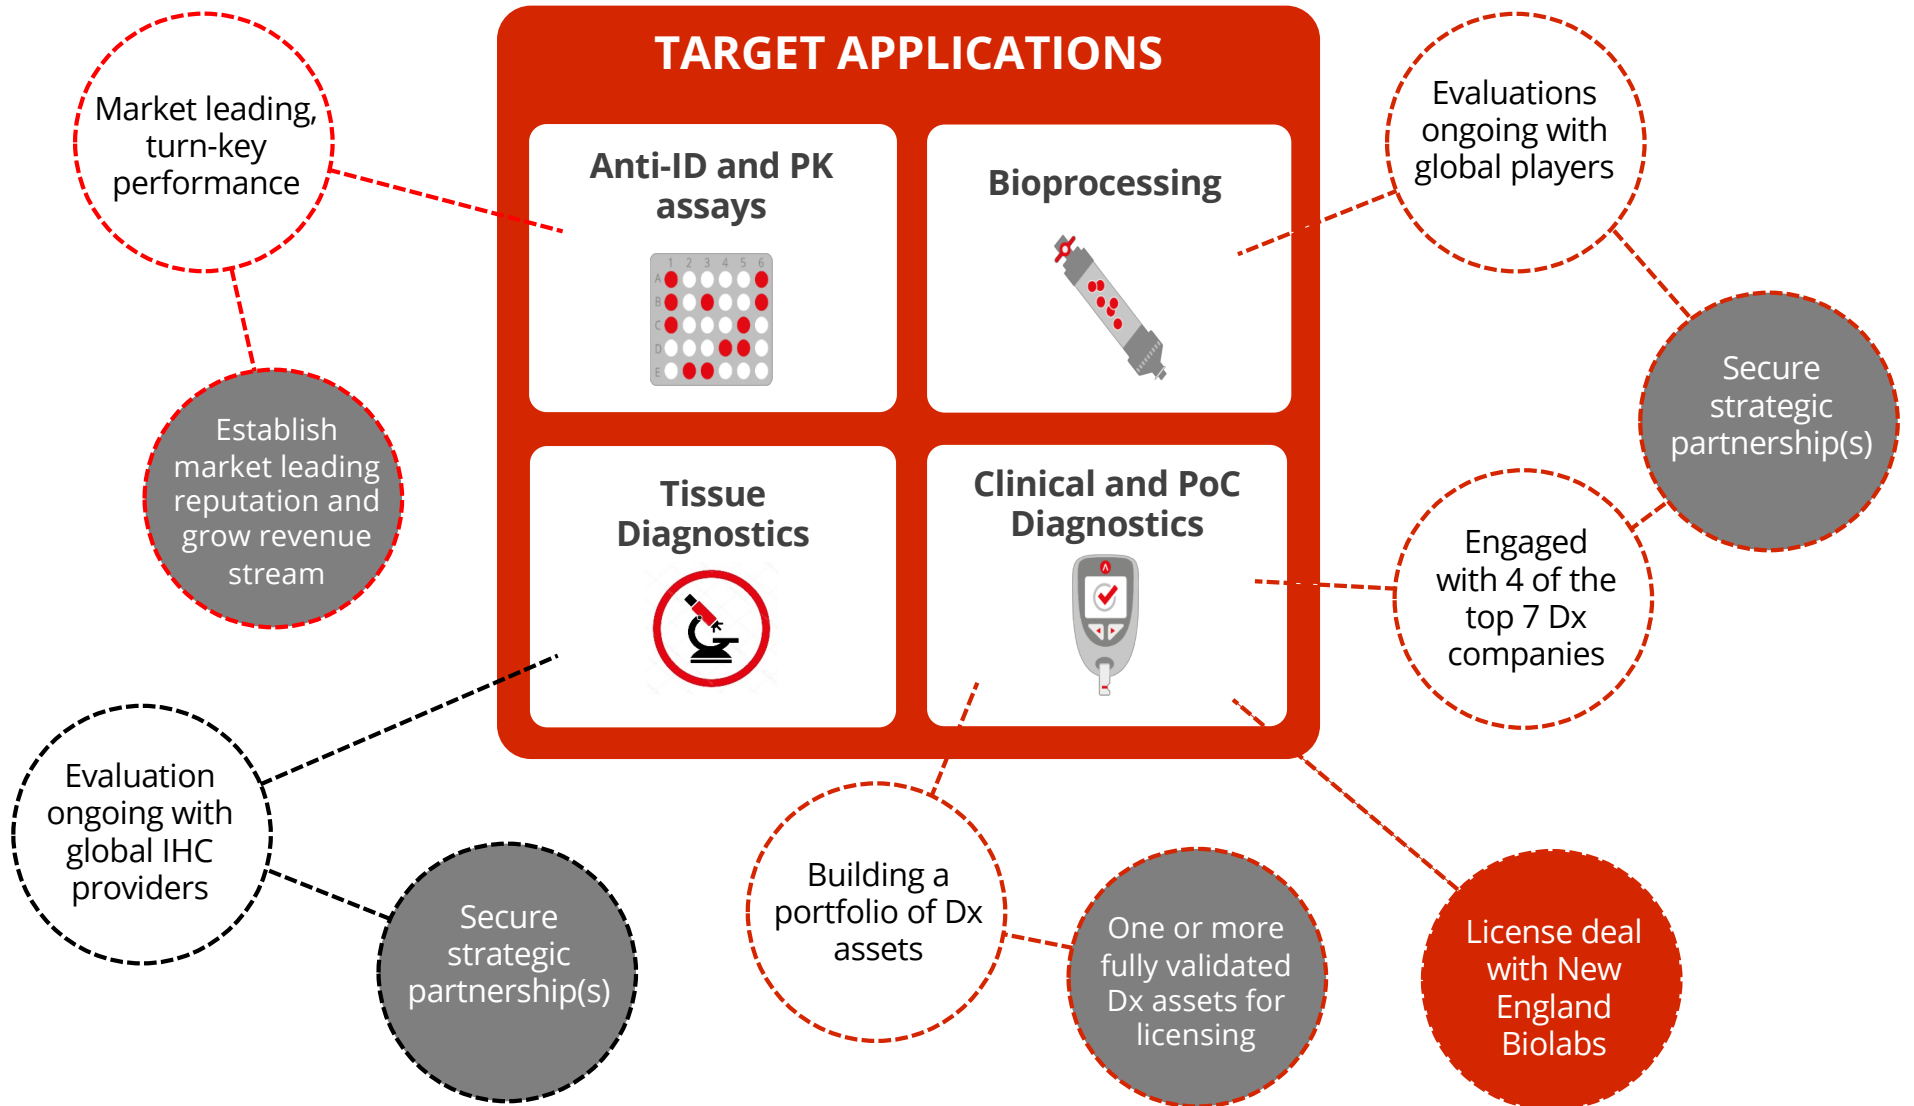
TARGET APPLICATIONS

Anti-ID and PK assays

1 2 3 4 5 6
A
B
C
D
E

Bioprocessing

Tissue Diagnostics

Clinical and PoC Diagnostics

Market leading, turn-key performance

Establish market leading reputation and grow revenue stream

Evaluations ongoing with global players

Secure strategic partnership(s)

Engaged with 4 of the top 7 Dx companies

Evaluation ongoing with global IHC providers

Secure strategic partnership(s)

Building a portfolio of Dx assets

One or more fully validated Dx assets for licensing

License deal with New England Biolabs